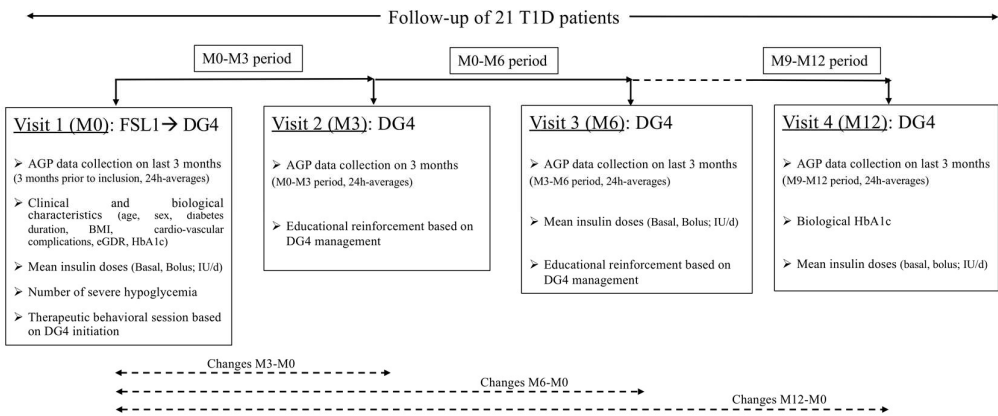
Follow-up of 21 T1D patients

M0-M3 period

M0-M6 period

M9-M12 period

Visit 1 (M0): FSL1→ DG4

➢ AGP data collection on last 3 months (3 months prior to inclusion, 24h-averages)

➢ Clinical and biological characteristics (age, sex, diabetes duration, BMI, cardio-vascular complications, eGDR, HbA1c)

➢ Mean insulin doses (Basal, Bolus; IU/d)

➢ Number of severe hypoglycemia

➢ Therapeutic behavioral session based on DG4 initiation

Visit 2 (M3): DG4

➢ AGP data collection on 3 months (M0-M3 period, 24h-averages)

➢ Educational reinforcement based on DG4 management

Visit 3 (M6): DG4

➢ AGP data collection on last 3 months (M3-M6 period, 24h-averages)

➢ Mean insulin doses (Basal, Bolus; IU/d)

➢ Educational reinforcement based on DG4 management

Visit 4 (M12): DG4

➢ AGP data collection on last 3 months (M9-M12 period, 24h-averages)

➢ Biological HbA1c

➢ Mean insulin doses (basal, bolus; IU/d)

Changes M3-M0

Changes M6-M0

Changes M12-M0